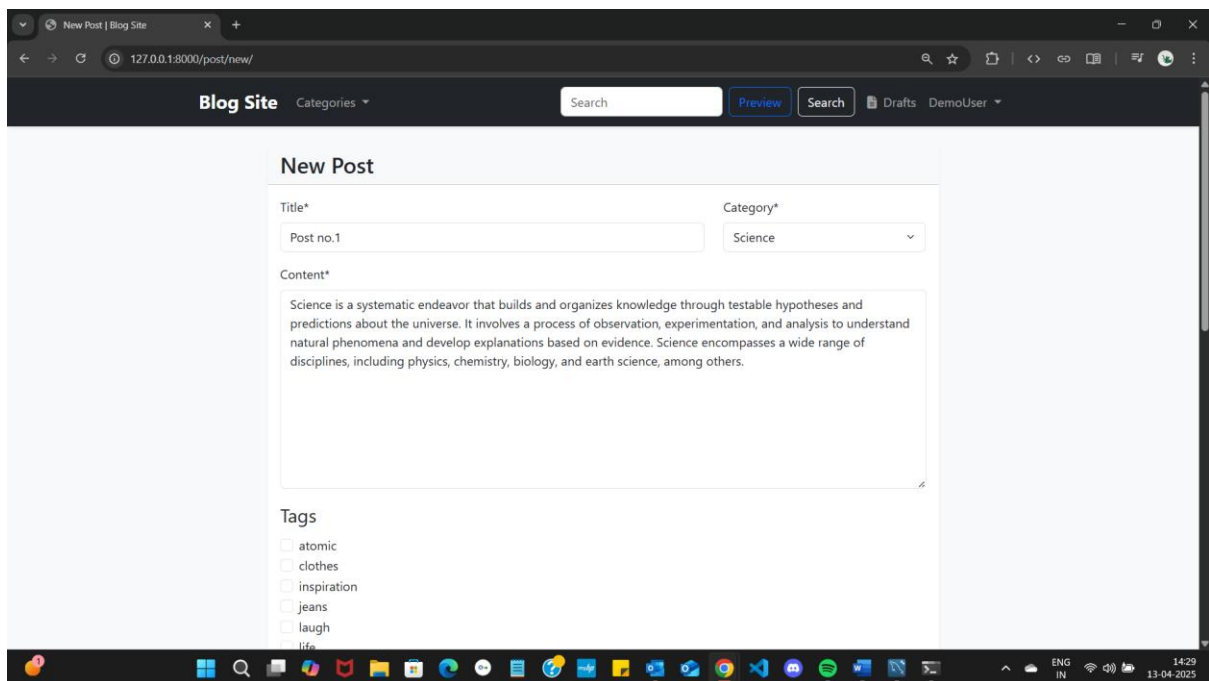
New Post | Blog Site

127.0.0.1:8000/post/new/

Blog Site Categories

Search

Preview

Search

Drafts DemoUser

New Post

Title*

Post no.1

Category*

Science

Content*

Science is a systematic endeavor that builds and organizes knowledge through testable hypotheses and predictions about the universe. It involves a process of observation, experimentation, and analysis to understand natural phenomena and develop explanations based on evidence. Science encompasses a wide range of disciplines, including physics, chemistry, biology, and earth science, among others.

Tags

atomic
clothes
inspiration
jeans
laugh
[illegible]

ENG IN
14:29
13-04-2025